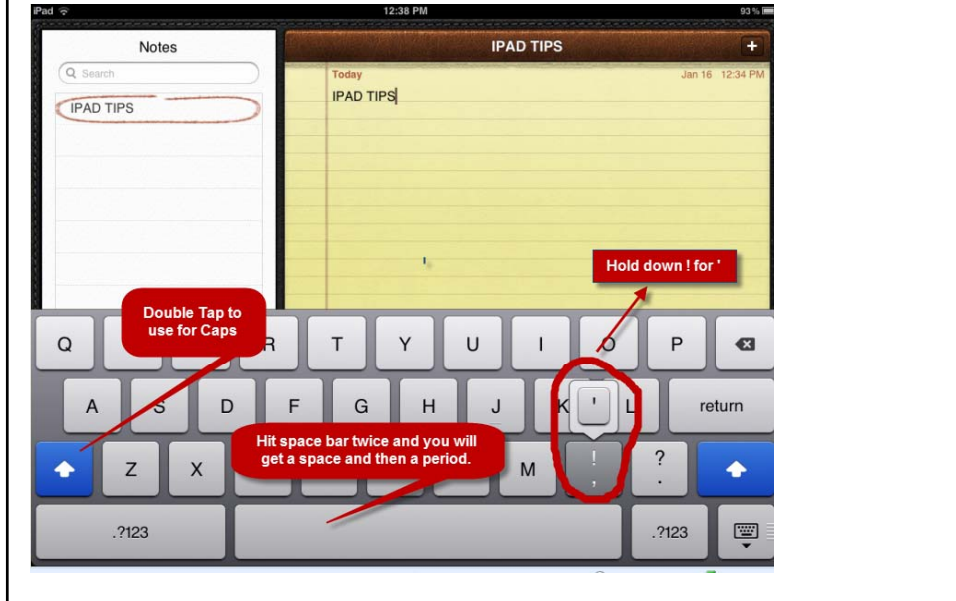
iPad
12:38 PM
93%

Notes
Search
IPAD TIPS

IPAD TIPS
+
Today
Jan 16 12:34 PM
IPAD TIPS

Hold down ! for '

Double Tap to use for Caps

Q R T Y U I O P
A S D F G H J K ' L return
Z X M ! , ? .

Hit space bar twice and you will get a space and then a period.

.?123
.?123